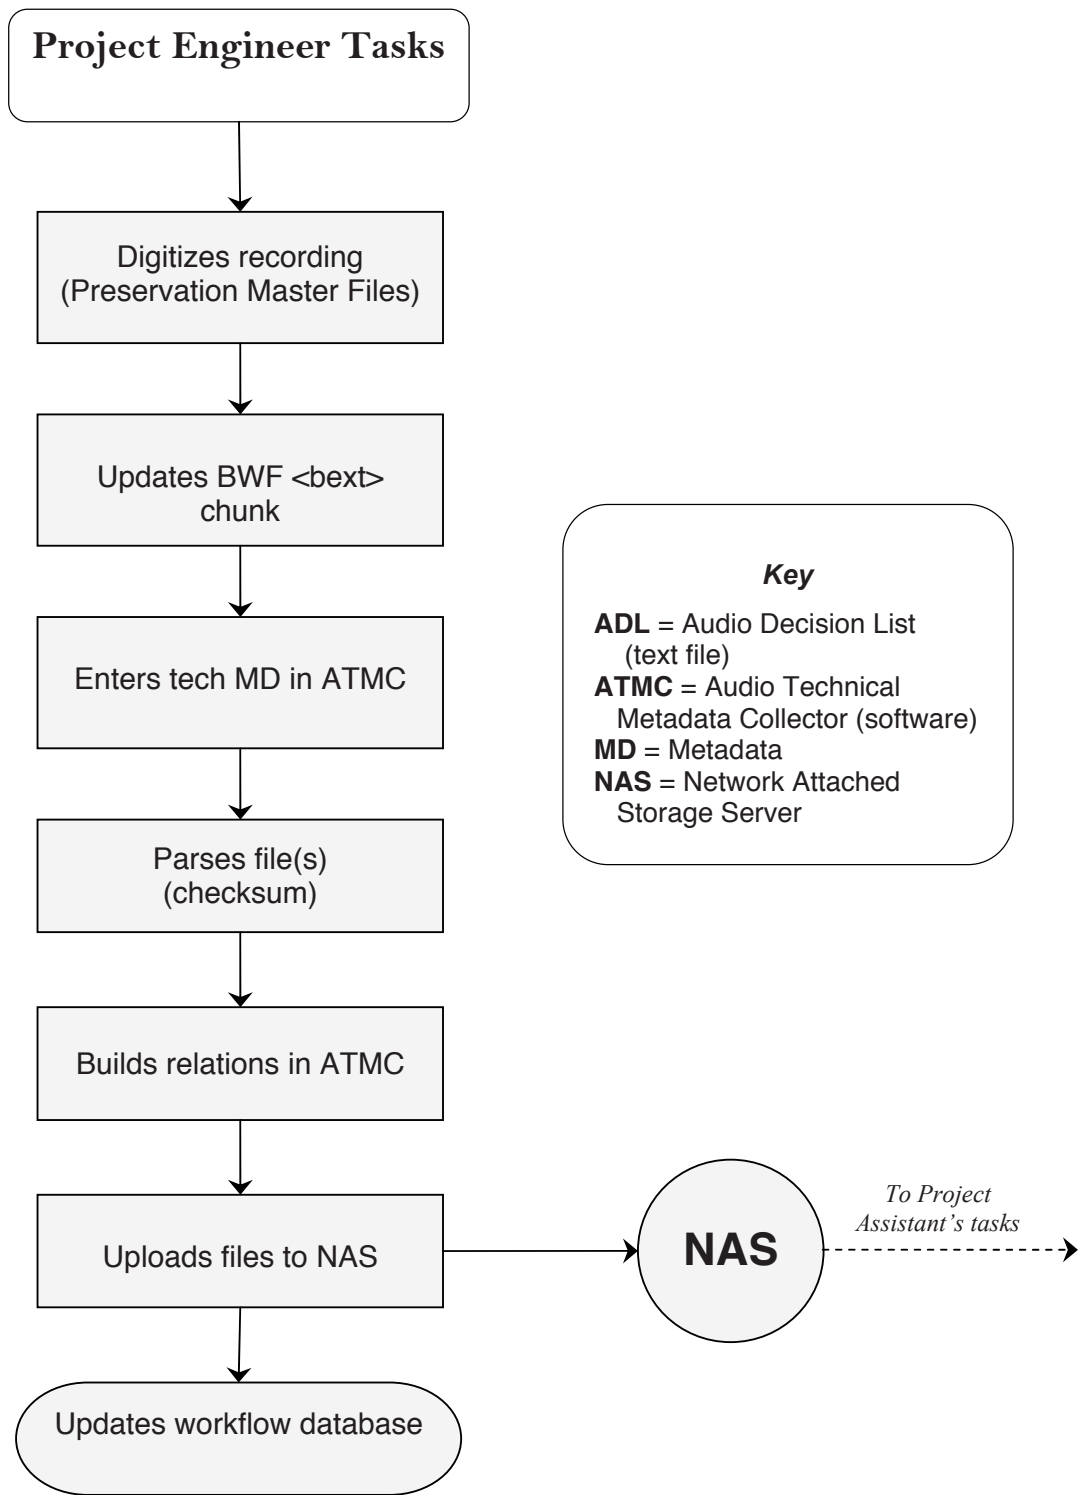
Project Engineer Tasks

Digitizes recording (Preservation Master Files)

Updates BWF <bext> chunk

Enters tech MD in ATMC

Parses file(s) (checksum)

Builds relations in ATMC

Uploads files to NAS

Updates workflow database

Key

**ADL** = Audio Decision List (text file)
**ATMC** = Audio Technical Metadata Collector (software)
**MD** = Metadata
**NAS** = Network Attached Storage Server

NAS

To Project Assistant's tasks